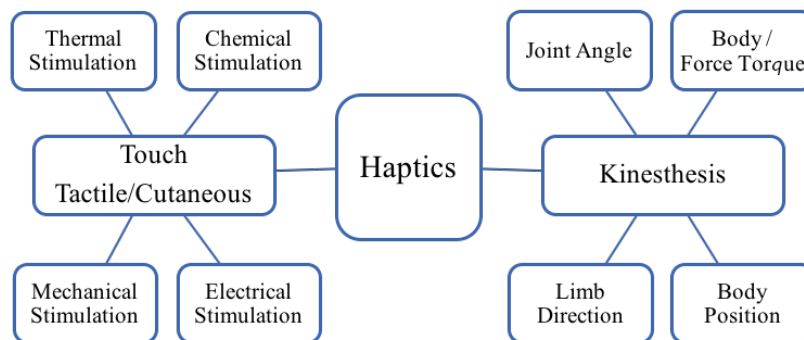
Thermal Stimulation

Chemical Stimulation

Touch Tactile/Cutaneous

Mechanical Stimulation

Electrical Stimulation

Haptics

Joint Angle

Body / Force Torque

Kinesthesis

Limb Direction

Body Position